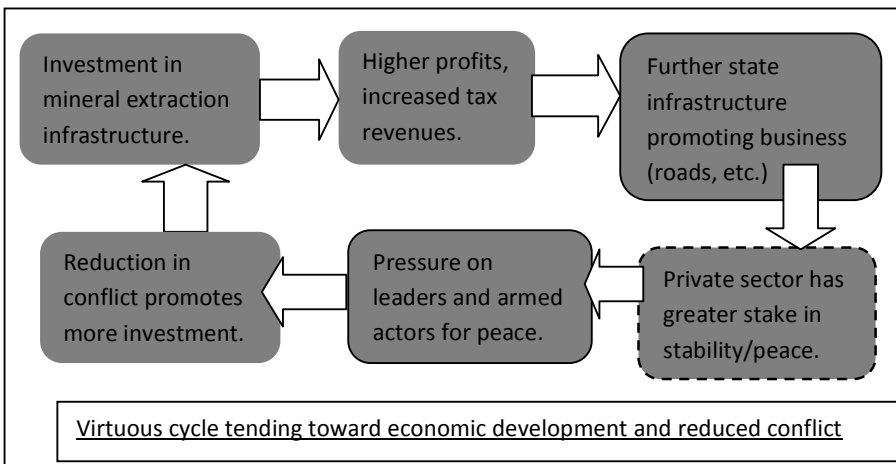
Investment in mineral extraction infrastructure.

Higher profits, increased tax revenues.

Further state infrastructure promoting business (roads, etc.)

Private sector has greater stake in stability/peace.

Pressure on leaders and armed actors for peace.

Reduction in conflict promotes more investment.

Virtuous cycle tending toward economic development and reduced conflict